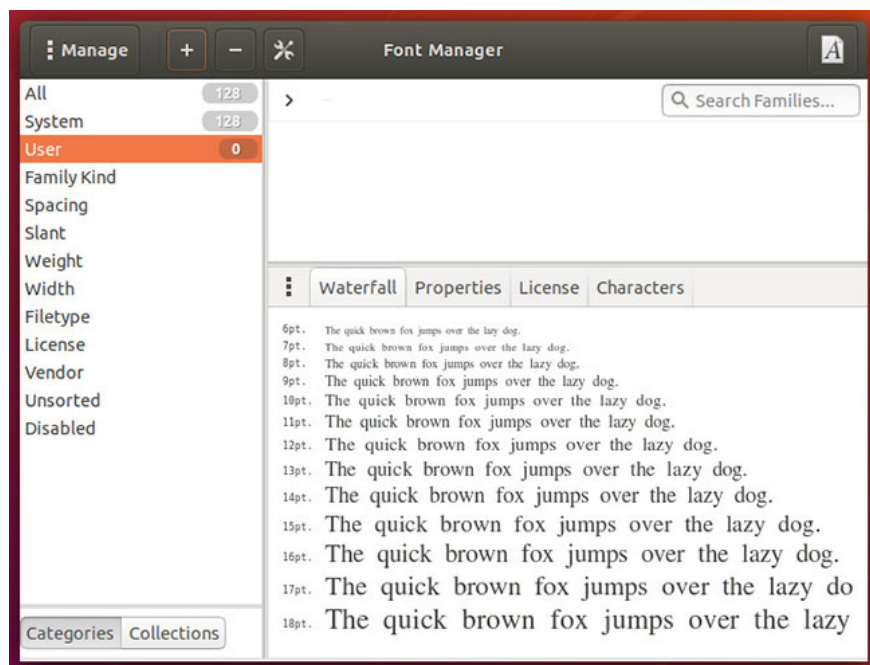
Manage + − Font Manager A

All 128
System 128
User 0
Family Kind
Spacing
Slant
Weight
Width
Filetype
License
Vendor
Unsorted
Disabled

Categories Collections

>

Search Families...

Waterfall Properties License Characters

6pt. The quick brown fox jumps over the lazy dog.
7pt. The quick brown fox jumps over the lazy dog.
8pt. The quick brown fox jumps over the lazy dog.
9pt. The quick brown fox jumps over the lazy dog.
10pt. The quick brown fox jumps over the lazy dog.
11pt. The quick brown fox jumps over the lazy dog.
12pt. The quick brown fox jumps over the lazy dog.
13pt. The quick brown fox jumps over the lazy dog.
14pt. The quick brown fox jumps over the lazy dog.
15pt. The quick brown fox jumps over the lazy dog.
16pt. The quick brown fox jumps over the lazy dog.
17pt. The quick brown fox jumps over the lazy do
18pt. The quick brown fox jumps over the lazy